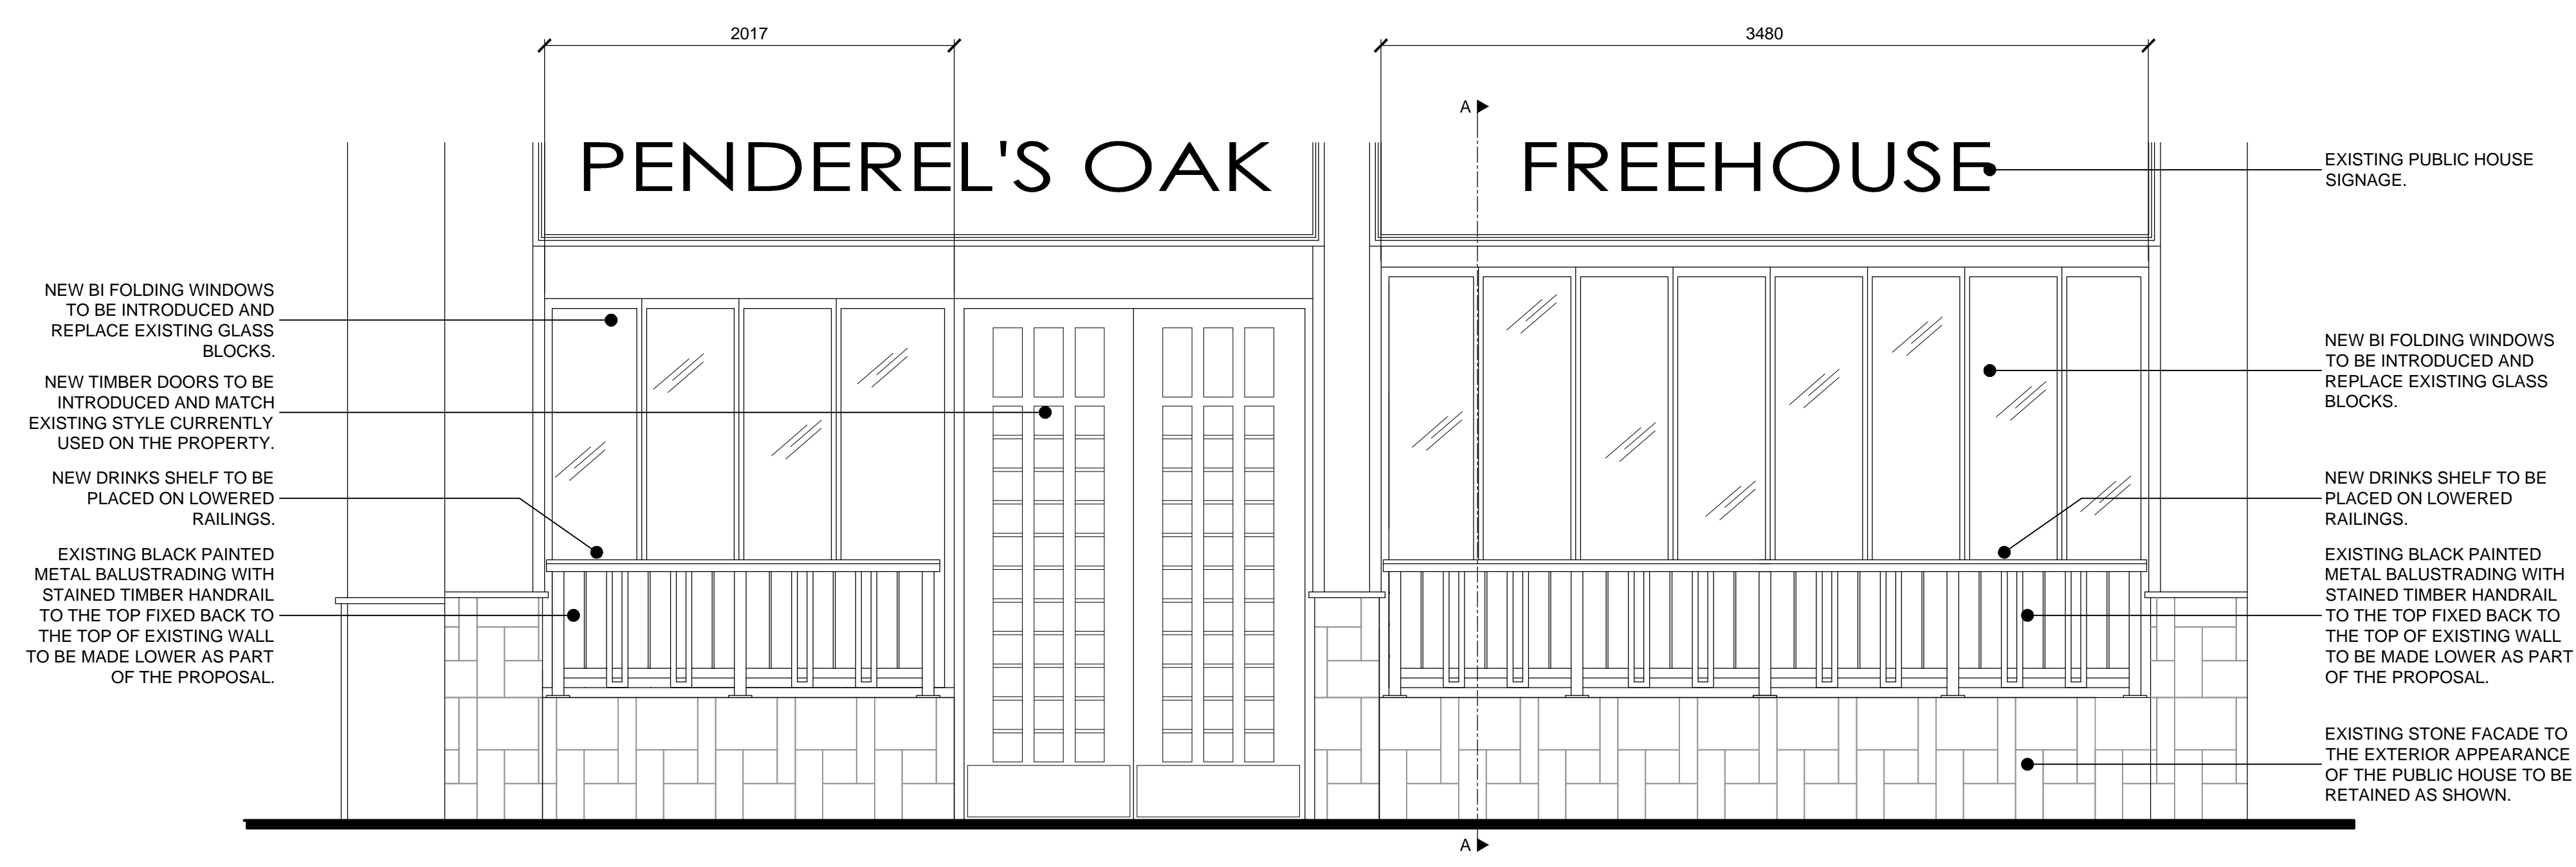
2017

3480

A

PENDEREL'S OAK

FREEHOUSE

EXISTING PUBLIC HOUSE SIGNAGE.

NEW BI FOLDING WINDOWS TO BE INTRODUCED AND REPLACE EXISTING GLASS BLOCKS.

NEW TIMBER DOORS TO BE INTRODUCED AND MATCH EXISTING STYLE CURRENTLY USED ON THE PROPERTY.

NEW DRINKS SHELF TO BE PLACED ON LOWERED RAILINGS.

EXISTING BLACK PAINTED METAL BALUSTRADING WITH STAINED TIMBER HANDRAIL TO THE TOP FIXED BACK TO THE TOP OF EXISTING WALL TO BE MADE LOWER AS PART OF THE PROPOSAL.

NEW BI FOLDING WINDOWS TO BE INTRODUCED AND REPLACE EXISTING GLASS BLOCKS.

NEW DRINKS SHELF TO BE PLACED ON LOWERED RAILINGS.

EXISTING BLACK PAINTED METAL BALUSTRADING WITH STAINED TIMBER HANDRAIL TO THE TOP FIXED BACK TO THE TOP OF EXISTING WALL TO BE MADE LOWER AS PART OF THE PROPOSAL.

EXISTING STONE FACADE TO THE EXTERIOR APPEARANCE OF THE PUBLIC HOUSE TO BE RETAINED AS SHOWN.

A